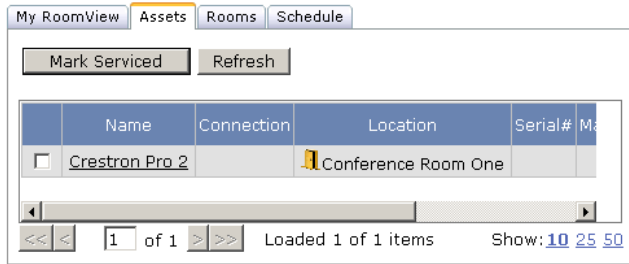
My RoomView | Assets | Rooms | Schedule

Mark Serviced | Refresh

| | Name | Connection | Location | Serial# | Ma |
|---|---|---|---|---|---|
| ☐ | Crestron Pro 2 | | Conference Room One | | |

<< < 1 of 1 > >> Loaded 1 of 1 items Show: 10 25 50